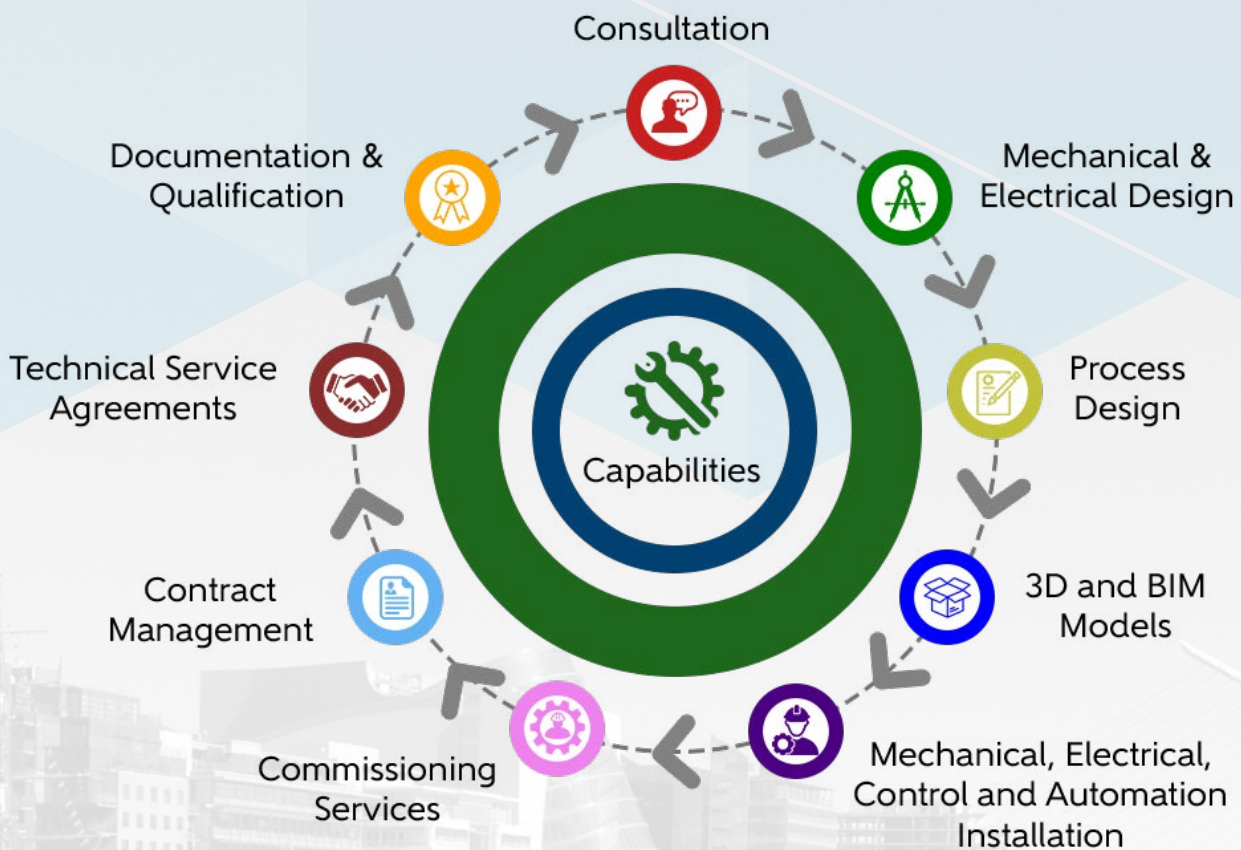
Consultation

Mechanical & Electrical Design

Process Design

3D and BIM Models

Mechanical, Electrical, Control and Automation Installation

Commissioning Services

Contract Management

Technical Service Agreements

Documentation & Qualification

Capabilities